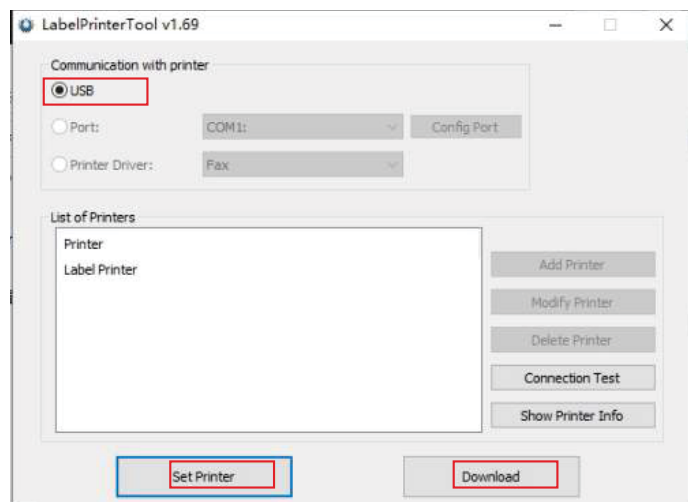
LabelPrinterTool v1.69

Communication with printer
USB
Port: COM1: Config Port
Printer Driver: Fax

List of Printers
Printer
Label Printer

Add Printer
Modify Printer
Delete Printer
Connection Test
Show Printer Info

Set Printer
Download